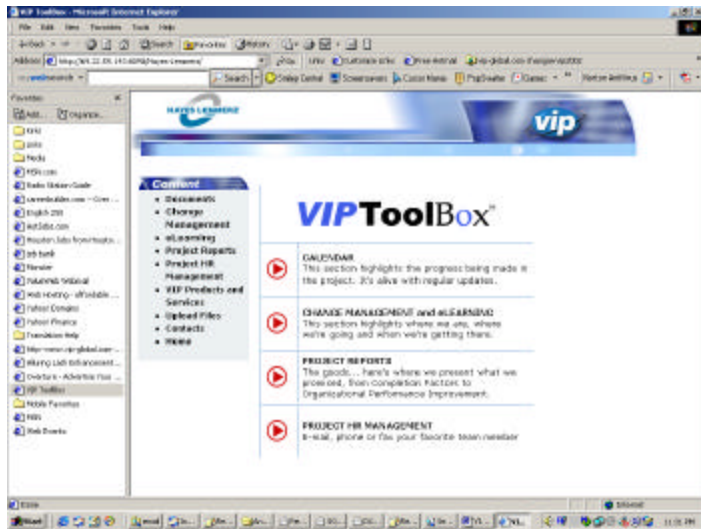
VIP ToolBox - Microsoft Internet Explorer

File Edit View Favorites Tools Help

Back Search Favorites History

Address http://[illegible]

Search

Favorites

Add... Organize...

Links

Media

MSN.com

Radio Station Guide

careerbuilder.com

English 250

HotJobs.com

Houston Jobs

Job bank

Monster

Yahoo! Finance

Translation Help

VIP ToolBox

Mobile Favorites

Web Events

HAYES LEMMERZ

vip

Content

• Documents
• Change Management
• eLearning
• Project Reports
• Project HR Management
• VIP Products and Services
• Upload Files
• Contacts
• Home

VIPToolBox™

CALENDAR
This section highlights the progress being made in the project. It's alive with regular updates.

CHANGE MANAGEMENT and eLEARNING
This section highlights where we are, where we're going and when we're getting there.

PROJECT REPORTS
The goods... here's where we present what we promised, from Completion Factors to Organizational Performance Improvement.

PROJECT HR MANAGEMENT
E-mail, phone or fax your favorite team member

Done

Internet

Start

11:31 PM